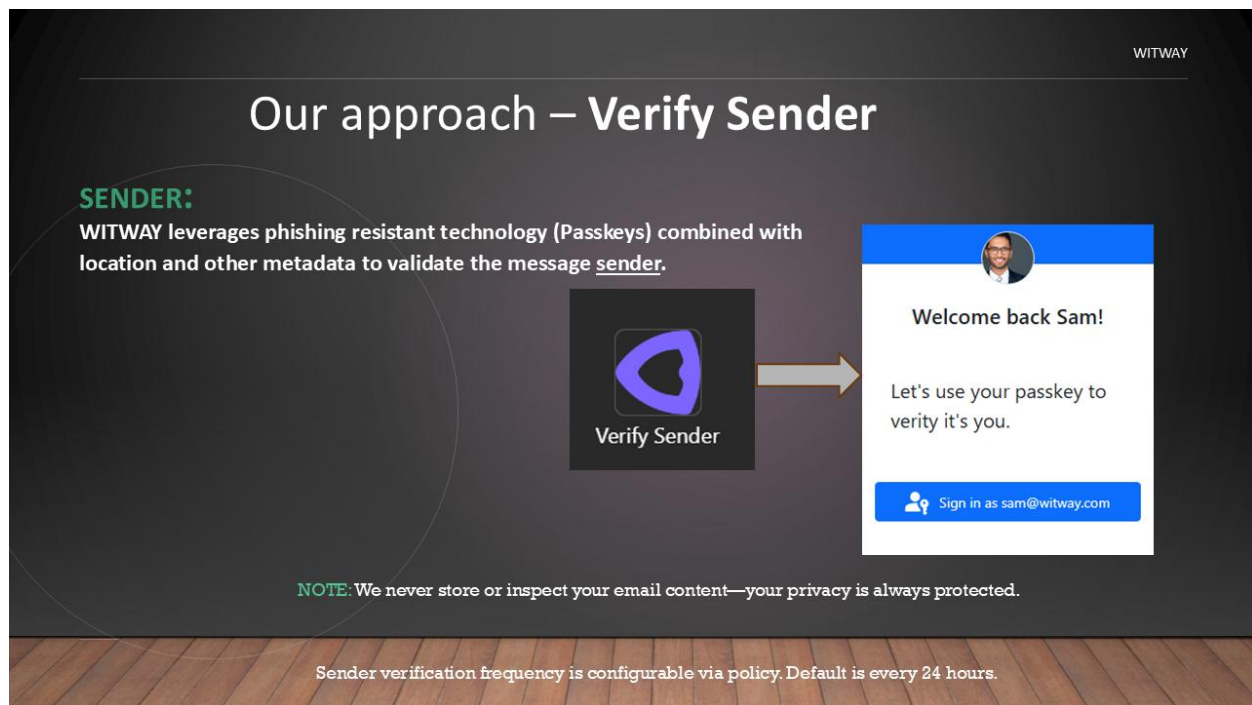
WITWAY

Our approach – **Verify Sender**

SENDER:

WITWAY leverages phishing resistant technology (Passkeys) combined with location and other metadata to validate the message sender.

Verify Sender

Welcome back Sam!

Let's use your passkey to verity it's you.

Sign in as sam@witway.com

NOTE: We never store or inspect your email content—your privacy is always protected.

Sender verification frequency is configurable via policy. Default is every 24 hours.